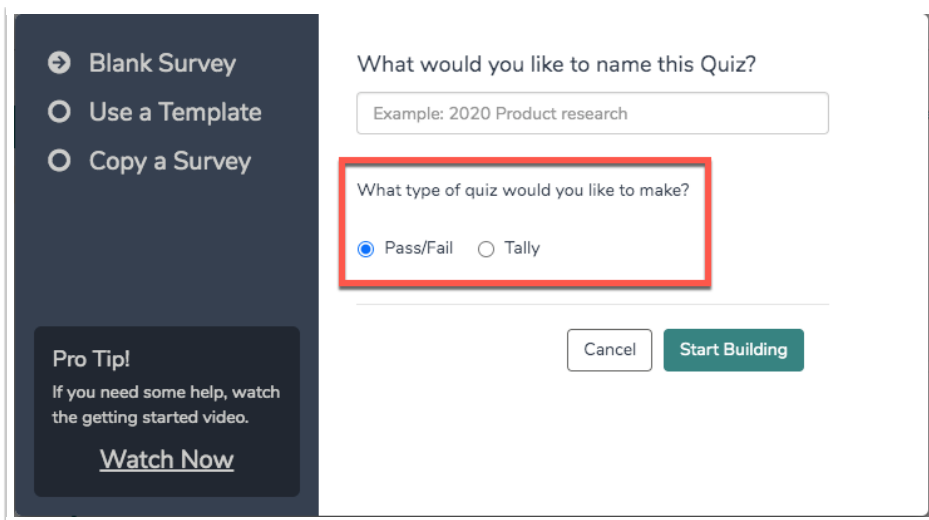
Blank Survey
Use a Template
Copy a Survey

Pro Tip!
If you need some help, watch the getting started video.
Watch Now

What would you like to name this Quiz?

Example: 2020 Product research

What type of quiz would you like to make?

Pass/Fail
Tally

Cancel
Start Building